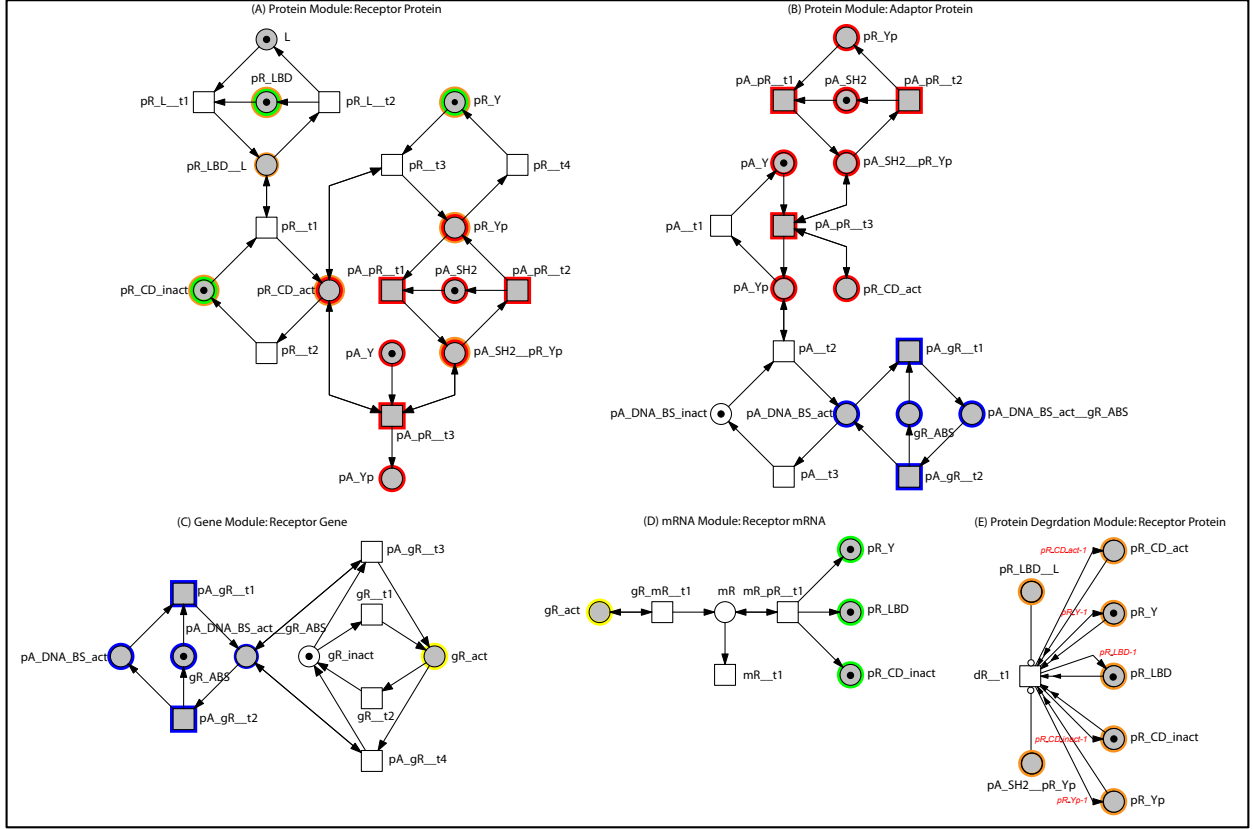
(A) Protein Module: Receptor Protein

L
pR_LBD
pR_L__t1
pR_L__t2
pR_LBD__L
pR_Y
pR__t3
pR__t4
pR__t1
pR_Yp
pR_CD_inact
pR_CD_act
pA_pR__t1
pA_SH2
pA_pR__t2
pR__t2
pA_Y
pA_SH2__pR_Yp
pA_pR__t3
pA_Yp

(B) Protein Module: Adaptor Protein

pR_Yp
pA_pR__t1
pA_SH2
pA_pR__t2
pA_Y
pA_SH2__pR_Yp
pA__t1
pA_pR__t3
pA_Yp
pR_CD_act
pA__t2
pA_gR__t1
pA_DNA_BS_inact
pA_DNA_BS_act
pA_DNA_BS_act__gR_ABS
gR_ABS
pA__t3
pA_gR__t2

(C) Gene Module: Receptor Gene

pA_gR__t3
pA_gR__t1
gR__t1
pA_DNA_BS_act__gR_ABS
pA_DNA_BS_act
gR_inact
gR_act
gR_ABS
pA_gR__t2
gR__t2
pA_gR__t4

(D) mRNA Module: Receptor mRNA

pR_Y
gR_act
gR_mR__t1
mR
mR_pR__t1
pR_LBD
mR__t1
pR_CD_inact

(E) Protein Degrdation Module: Receptor Protein

pR_CD_act-1
pR_CD_act
pR_LBD__L
pR_Y-1
pR_Y
pR_LBD-1
dR__t1
pR_LBD
pR_CD_inact-1
pR_CD_inact
pA_SH2__pR_Yp
pR_Yp-1
pR_Yp